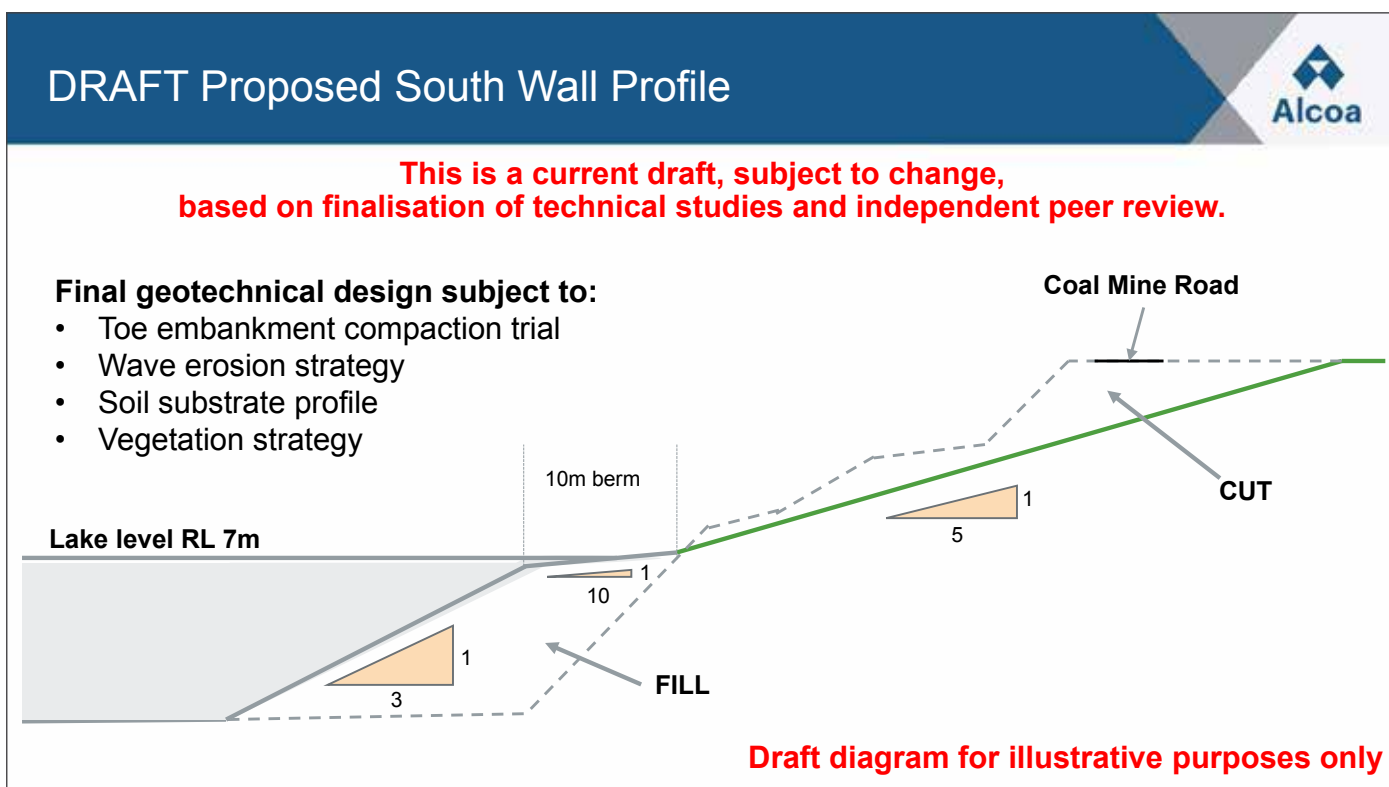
DRAFT Proposed South Wall Profile

Alcoa

This is a current draft, subject to change, based on finalisation of technical studies and independent peer review.

Final geotechnical design subject to:
- Toe embankment compaction trial
- Wave erosion strategy
- Soil substrate profile
- Vegetation strategy

Coal Mine Road

10m berm

CUT

1

5

Lake level RL 7m

1

10

1

3

FILL

Draft diagram for illustrative purposes only